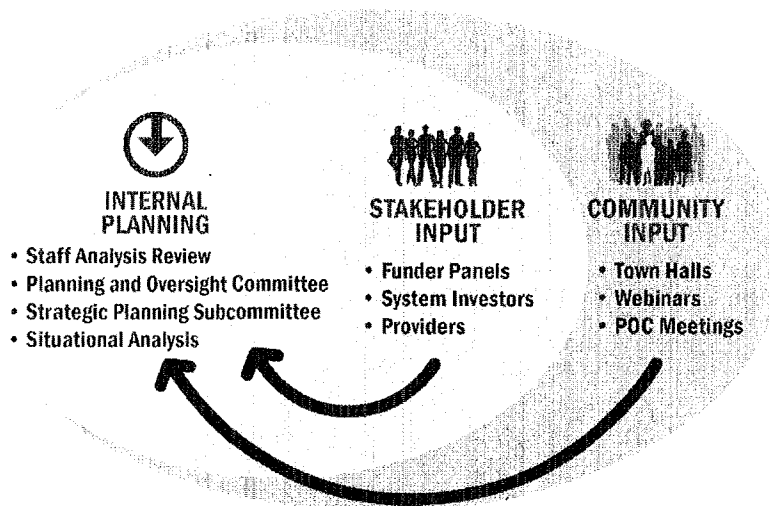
INTERNAL PLANNING

- Staff Analysis Review
- Planning and Oversight Committee
- Strategic Planning Subcommittee
- Situational Analysis

STAKEHOLDER INPUT

- Funder Panels
- System Investors
- Providers

COMMUNITY INPUT

- Town Halls
- Webinars
- POC Meetings